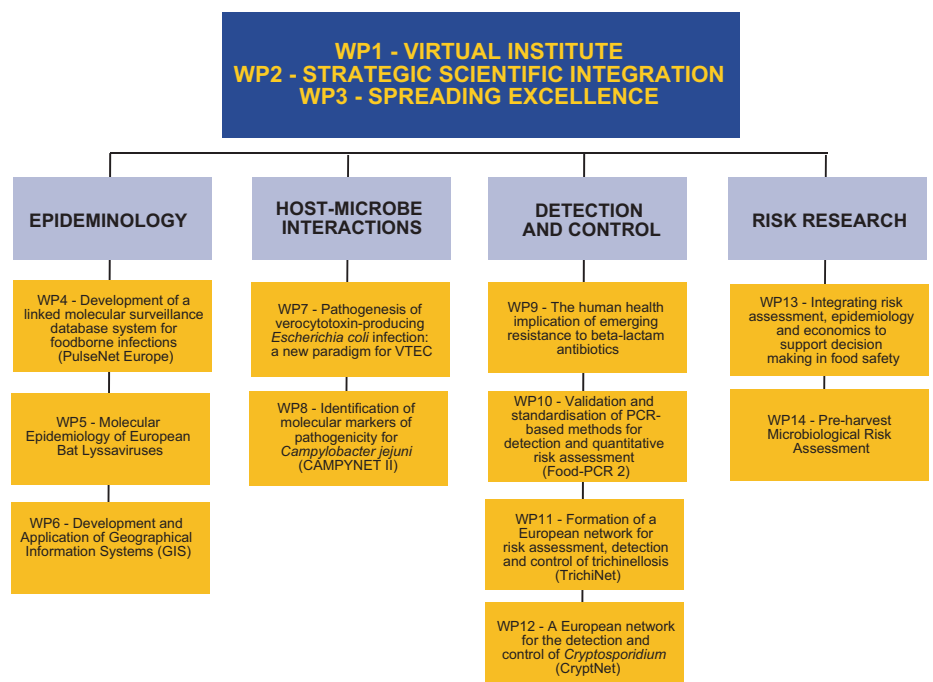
WP1 - VIRTUAL INSTITUTE
WP2 - STRATEGIC SCIENTIFIC INTEGRATION
WP3 - SPREADING EXCELLENCE

EPIDEMINOLOGY

WP4 - Development of a linked molecular surveillance database system for foodborne infections (PulseNet Europe)

WP5 - Molecular Epidemiology of European Bat Lyssaviruses

WP6 - Development and Application of Geographical Information Systems (GIS)

HOST-MICROBE INTERACTIONS

WP7 - Pathogenesis of verocytotoxin-producing Escherichia coli infection: a new paradigm for VTEC

WP8 - Identification of molecular markers of pathogenicity for Campylobacter jejuni (CAMPYNET II)

DETECTION AND CONTROL

WP9 - The human health implication of emerging resistance to beta-lactam antibiotics

WP10 - Validation and standardisation of PCR-based methods for detection and quantitative risk assessment (Food-PCR 2)

WP11 - Formation of a European network for risk assessment, detection and control of trichinellosis (TrichiNet)

WP12 - A European network for the detection and control of Cryptosporidium (CryptNet)

RISK RESEARCH

WP13 - Integrating risk assessment, epidemiology and economics to support decision making in food safety

WP14 - Pre-harvest Microbiological Risk Assessment